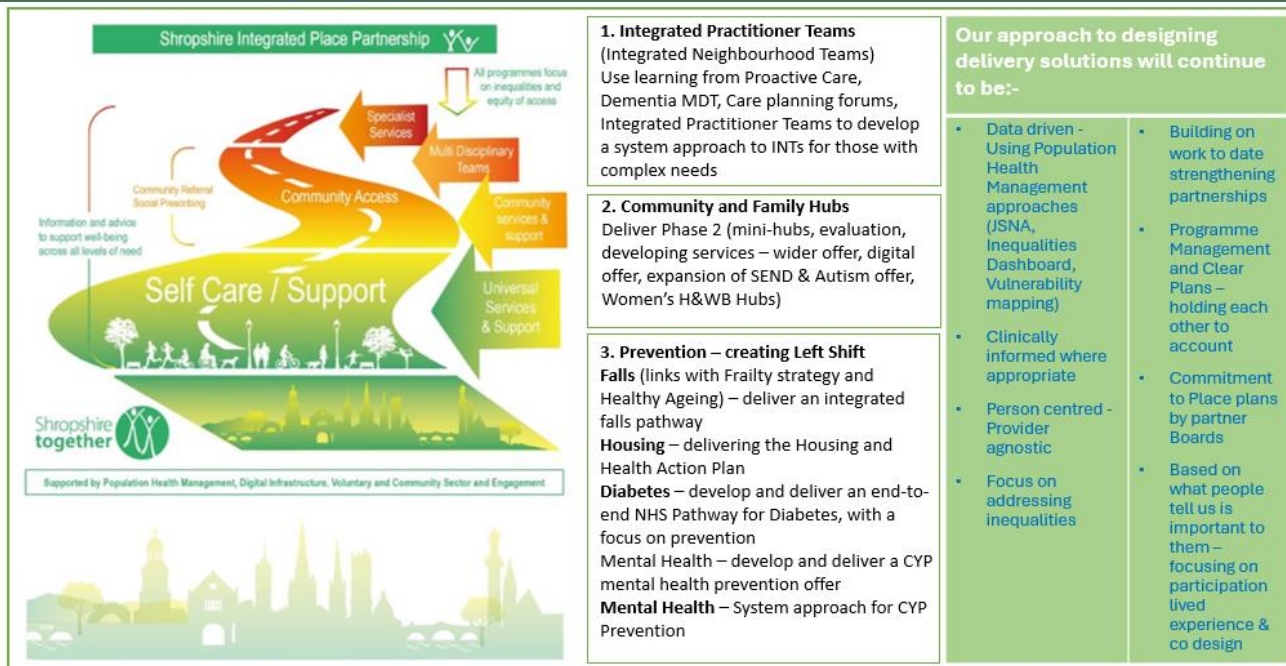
Shropshire Integrated Place Partnership

All programmes focus on inequalities and equity of access

Specialist Services

Multi Disciplinary Teams

Community services & support

Universal Services & Support

Community Access

Community Referral Social Prescribing

Information and advice to support well-being across all levels of need

Self Care / Support

Shropshire together

Supported by Population Health Management, Digital Infrastructure, Voluntary and Community Sector and Engagement

**1. Integrated Practitioner Teams**
(Integrated Neighbourhood Teams)
Use learning from Proactive Care, Dementia MDT, Care planning forums, Integrated Practitioner Teams to develop a system approach to INTs for those with complex needs

**2. Community and Family Hubs**
Deliver Phase 2 (mini-hubs, evaluation, developing services – wider offer, digital offer, expansion of SEND & Autism offer, Women's H&WB Hubs)

**3. Prevention – creating Left Shift**
**Falls** (links with Frailty strategy and Healthy Ageing) – deliver an integrated falls pathway
**Housing** – delivering the Housing and Health Action Plan
**Diabetes** – develop and deliver an end-to-end NHS Pathway for Diabetes, with a focus on prevention
Mental Health – develop and deliver a CYP mental health prevention offer
**Mental Health** – System approach for CYP Prevention

Our approach to designing delivery solutions will continue to be:-

- Data driven - Using Population Health Management approaches (JSNA, Inequalities Dashboard, Vulnerability mapping)
- Clinically informed where appropriate
- Person centred - Provider agnostic
- Focus on addressing inequalities

- Building on work to date strengthening partnerships
- Programme Management and Clear Plans – holding each other to account
- Commitment to Place plans by partner Boards
- Based on what people tell us is important to them – focusing on participation lived experience & co design